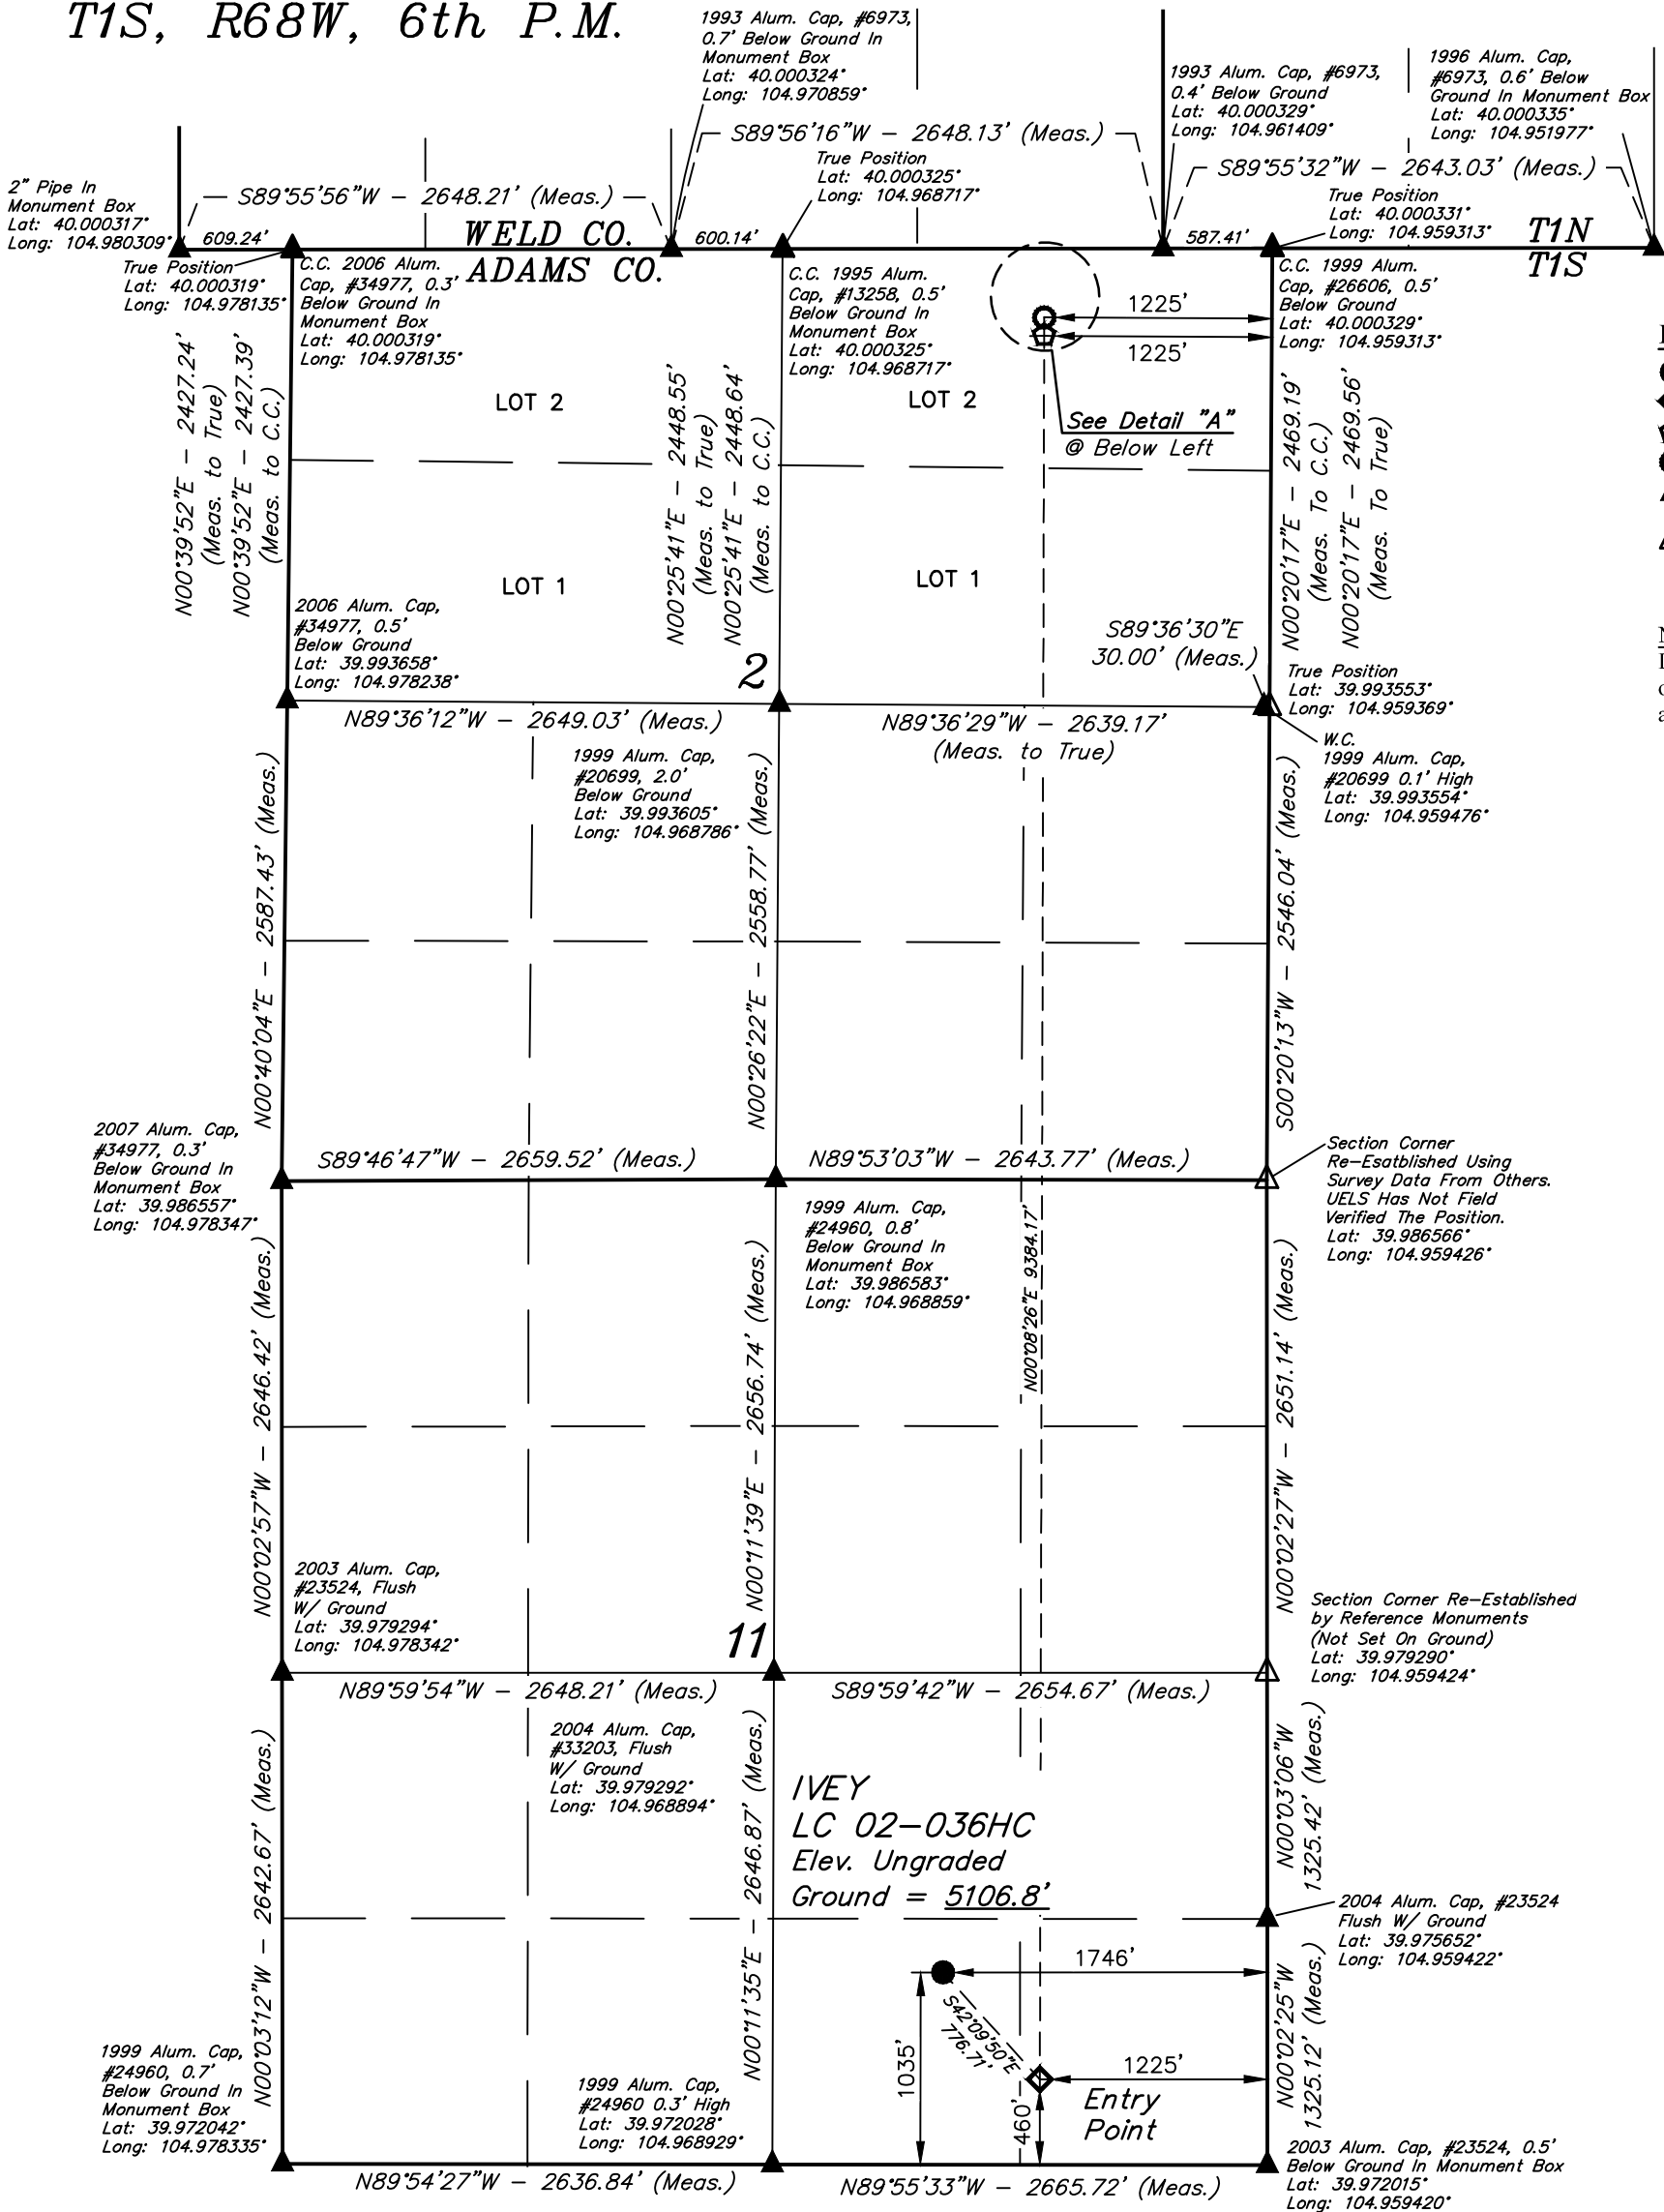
T1S, R68W, 6th P.M.

1993 Alum. Cap, #6973, 0.7' Below Ground In Monument Box
Lat: 40.000324°
Long: 104.970859°

1993 Alum. Cap, #6973, 0.4' Below Ground
Lat: 40.000329°
Long: 104.961409°

1996 Alum. Cap, #6973, 0.6' Below Ground In Monument Box
Lat: 40.000335°
Long: 104.951977°

S89°56'16"W – 2648.13' (Meas.)

S89°55'32"W – 2643.03' (Meas.)

True Position
Lat: 40.000325°
Long: 104.968717°

True Position
Lat: 40.000331°
Long: 104.959313°

2" Pipe In Monument Box
Lat: 40.000317°
Long: 104.980309°

S89°55'56"W – 2648.21' (Meas.)

609.24'

WELD CO.
ADAMS CO.

600.14'

587.41'

T1N
T1S

True Position
Lat: 40.000319°
Long: 104.978135°

C.C. 2006 Alum. Cap, #34977, 0.3' Below Ground In Monument Box
Lat: 40.000319°
Long: 104.978135°

C.C. 1995 Alum. Cap, #13258, 0.5' Below Ground In Monument Box
Lat: 40.000325°
Long: 104.968717°

1225'
1225'

C.C. 1999 Alum. Cap, #26606, 0.5' Below Ground
Lat: 40.000329°
Long: 104.959313°

LOT 2
LOT 2

See Detail "A"
@ Below Left

N00°39'52"E – 2427.24' (Meas. to True)
N00°39'52"E – 2427.39' (Meas. to C.C.)

N00°25'41"E – 2448.55' (Meas. to True)
N00°25'41"E – 2448.64' (Meas. to C.C.)

N00°20'17"E – 2469.19' (Meas. To C.C.)
N00°20'17"E – 2469.56' (Meas. To True)

LOT 1
LOT 1

2006 Alum. Cap, #34977, 0.5' Below Ground
Lat: 39.993658°
Long: 104.978238°

2

S89°36'30"E
30.00' (Meas.)

True Position
Lat: 39.993553°
Long: 104.959369°

N89°36'12"W – 2649.03' (Meas.)

N89°36'29"W – 2639.17' (Meas. to True)

W.C.
1999 Alum. Cap, #20699 0.1' High
Lat: 39.993554°
Long: 104.959476°

1999 Alum. Cap, #20699, 2.0' Below Ground
Lat: 39.993605°
Long: 104.968786°

N00°40'04"E – 2587.43' (Meas.)

N00°26'22"E – 2558.77' (Meas.)

S00°20'13"W – 2546.04' (Meas.)

2007 Alum. Cap, #34977, 0.3' Below Ground In Monument Box
Lat: 39.986557°
Long: 104.978347°

S89°46'47"W – 2659.52' (Meas.)

N89°53'03"W – 2643.77' (Meas.)

Section Corner Re–Esatblished Using Survey Data From Others. UELS Has Not Field Verified The Position.
Lat: 39.986566°
Long: 104.959426°

1999 Alum. Cap, #24960, 0.8' Below Ground In Monument Box
Lat: 39.986583°
Long: 104.968859°

N00°08'26"E 9384.17'

N00°02'57"W – 2646.42' (Meas.)

N00°11'39"E – 2656.74' (Meas.)

N00°02'27"W – 2651.14' (Meas.)

2003 Alum. Cap, #23524, Flush W/ Ground
Lat: 39.979294°
Long: 104.978342°

11

Section Corner Re–Established by Reference Monuments (Not Set On Ground)
Lat: 39.979290°
Long: 104.959424°

N89°59'54"W – 2648.21' (Meas.)

S89°59'42"W – 2654.67' (Meas.)

2004 Alum. Cap, #33203, Flush W/ Ground
Lat: 39.979292°
Long: 104.968894°

IVEY
LC 02–036HC
Elev. Ungraded
Ground = 5106.8'

N00°03'06"W 1325.42' (Meas.)

N00°03'12"W – 2642.67' (Meas.)

N00°11'35"E – 2646.87' (Meas.)

2004 Alum. Cap, #23524 Flush W/ Ground
Lat: 39.975652°
Long: 104.959422°

1746'

S42°09'50"E 776.71'

1035'

1225'

N00°02'25"W 1325.12' (Meas.)

460'

Entry Point

1999 Alum. Cap, #24960, 0.7' Below Ground In Monument Box
Lat: 39.972042°
Long: 104.978335°

1999 Alum. Cap, #24960 0.3' High
Lat: 39.972028°
Long: 104.968929°

2003 Alum. Cap, #23524, 0.5' Below Ground In Monument Box
Lat: 39.972015°
Long: 104.959420°

N89°54'27"W – 2636.84' (Meas.)

N89°55'33"W – 2665.72' (Meas.)